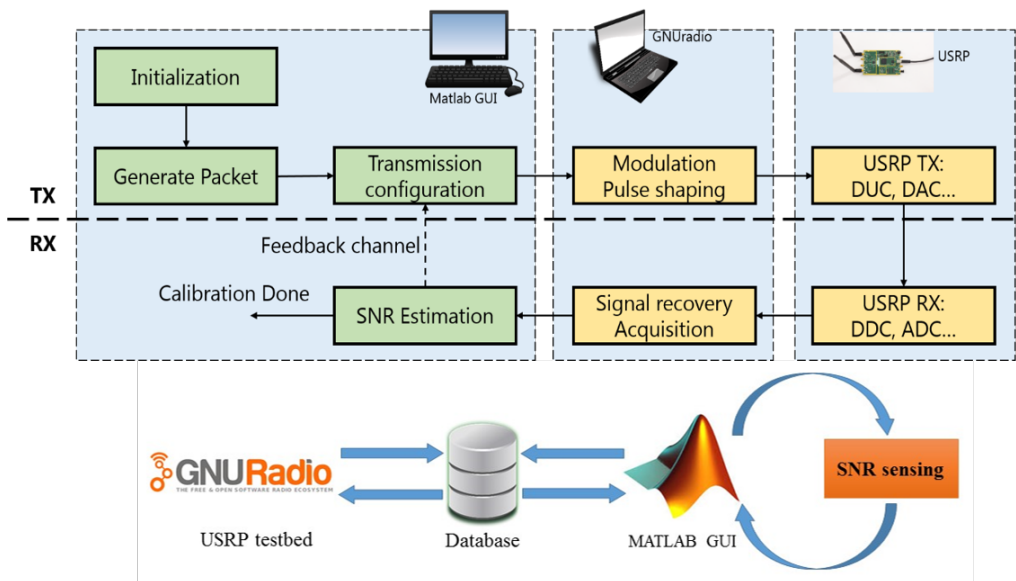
Matlab GUI

GNUradio

USRP

Initialization

Generate Packet

Transmission configuration

Modulation Pulse shaping

USRP TX: DUC, DAC...

TX

RX

Feedback channel

Calibration Done

SNR Estimation

Signal recovery Acquisition

USRP RX: DDC, ADC...

GNURadio
THE FREE & OPEN SOFTWARE RADIO ECOSYSTEM

USRP testbed

Database

MATLAB GUI

SNR sensing